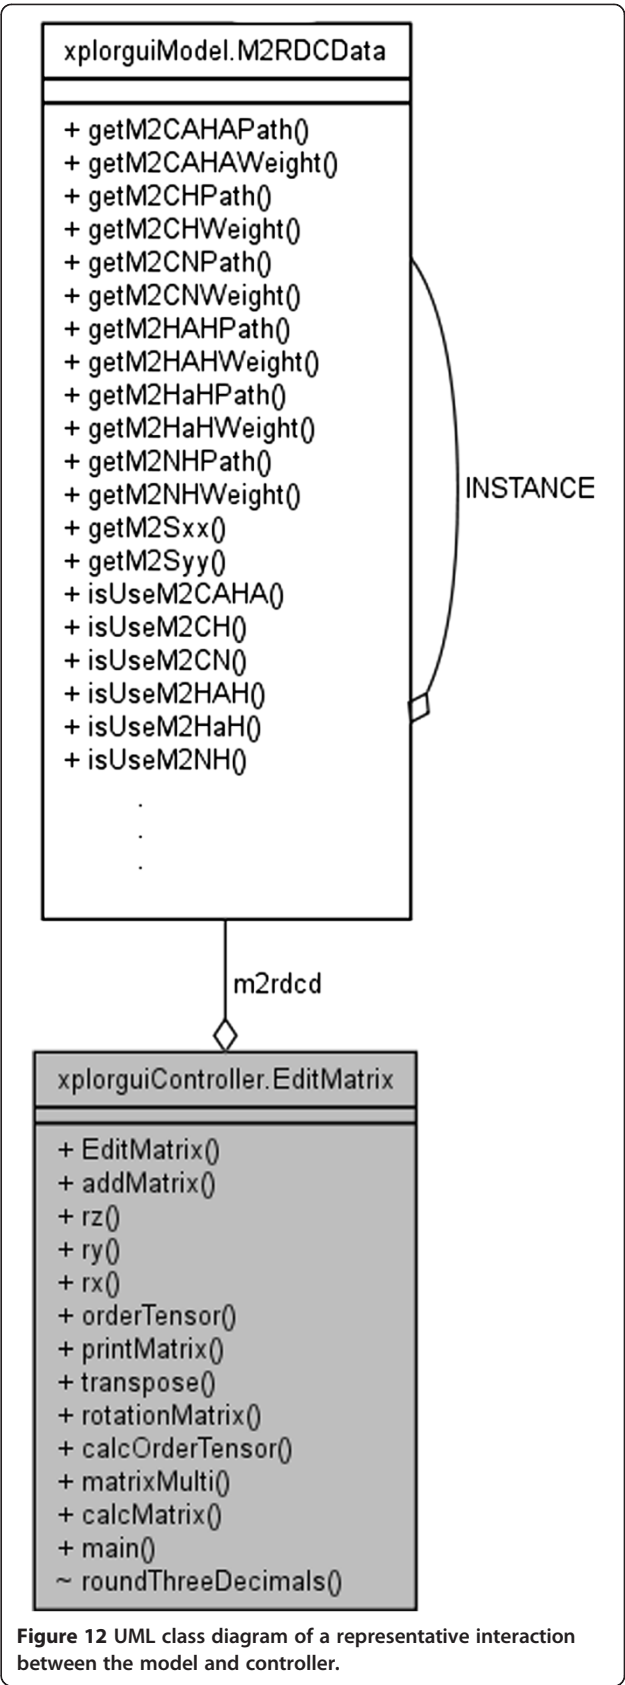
xplorguiModel.M2RDCData

+ getM2CAHAPath()
+ getM2CAHAWeight()
+ getM2CHPath()
+ getM2CHWeight()
+ getM2CNPath()
+ getM2CNWeight()
+ getM2HAHPath()
+ getM2HAHWeight()
+ getM2HaHPath()
+ getM2HaHWeight()
+ getM2NHPath()
+ getM2NHWeight()
+ getM2Sxx()
+ getM2Syy()
+ isUseM2CAHA()
+ isUseM2CH()
+ isUseM2CN()
+ isUseM2HAH()
+ isUseM2HaH()
+ isUseM2NH()
.
.
.

INSTANCE

m2rdcd

xplorguiController.EditMatrix

+ EditMatrix()
+ addMatrix()
+ rz()
+ ry()
+ rx()
+ orderTensor()
+ printMatrix()
+ transpose()
+ rotationMatrix()
+ calcOrderTensor()
+ matrixMulti()
+ calcMatrix()
+ main()
~ roundThreeDecimals()

Figure 12 UML class diagram of a representative interaction between the model and controller.